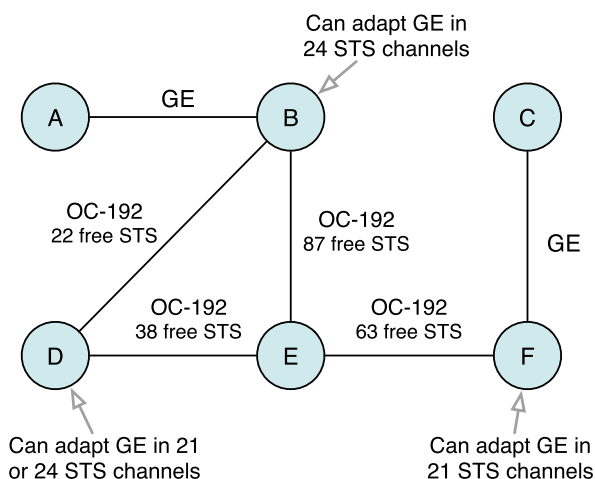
Can adapt GE in 24 STS channels

A

GE

B

C

OC-192
22 free STS

OC-192
87 free STS

GE

OC-192
38 free STS

OC-192
63 free STS

D

E

F

Can adapt GE in 21 or 24 STS channels

Can adapt GE in 21 STS channels